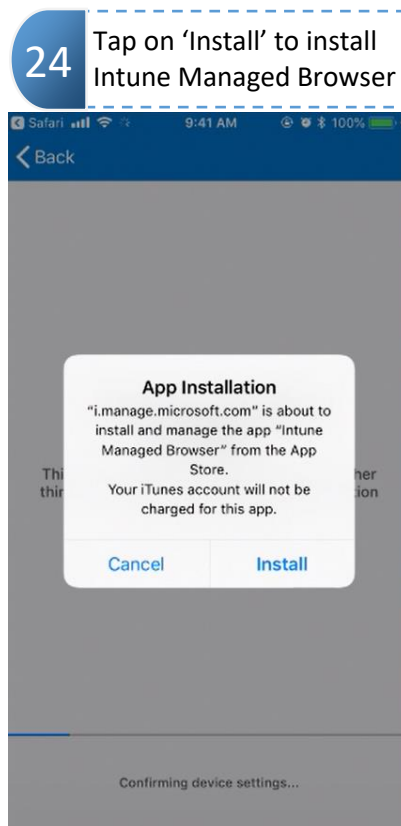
24

Tap on ‘Install’ to install Intune Managed Browser

Safari 9:41 AM 100%

Back

App Installation

"i.manage.microsoft.com" is about to install and manage the app "Intune Managed Browser" from the App Store.

Your iTunes account will not be charged for this app.

Cancel

Install

Thi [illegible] her

thi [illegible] ion

Confirming device settings...